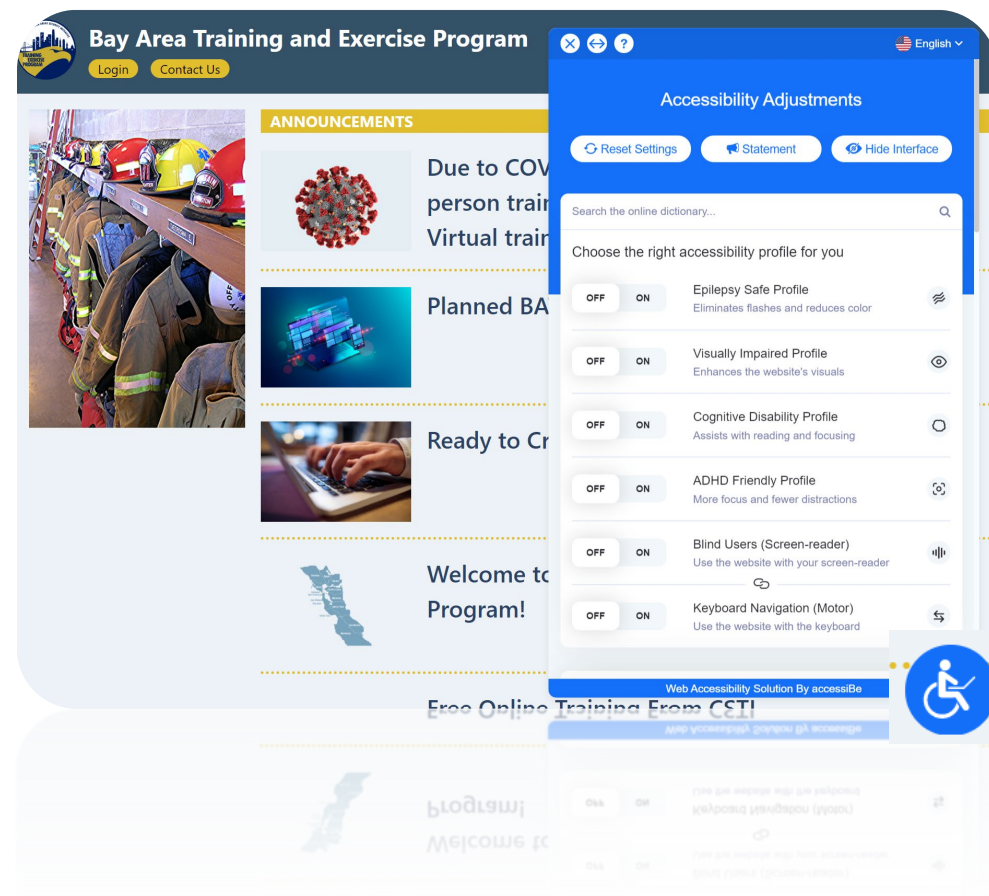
Bay Area Training and Exercise Program

Login Contact Us

ANNOUNCEMENTS

Due to COV person trai Virtual trai

Planned BA

Ready to Cr

Welcome to Program!

Free Online Training From CSTI

English

Accessibility Adjustments

Reset Settings Statement Hide Interface

Search the online dictionary...

Choose the right accessibility profile for you

OFF ON Epilepsy Safe Profile
Eliminates flashes and reduces color

OFF ON Visually Impaired Profile
Enhances the website's visuals

OFF ON Cognitive Disability Profile
Assists with reading and focusing

OFF ON ADHD Friendly Profile
More focus and fewer distractions

OFF ON Blind Users (Screen-reader)
Use the website with your screen-reader

OFF ON Keyboard Navigation (Motor)
Use the website with the keyboard

Web Accessibility Solution By accessiBe